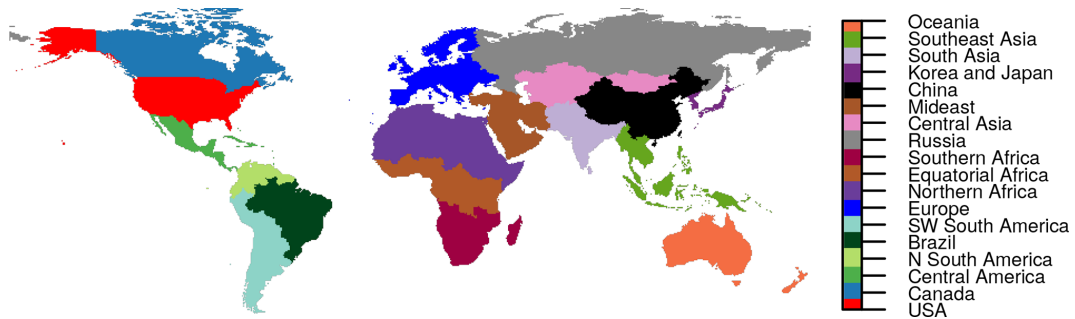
Oceania
Southeast Asia
South Asia
Korea and Japan
China
Mideast
Central Asia
Russia
Southern Africa
Equatorial Africa
Northern Africa
Europe
SW South America
Brazil
N South America
Central America
Canada
USA